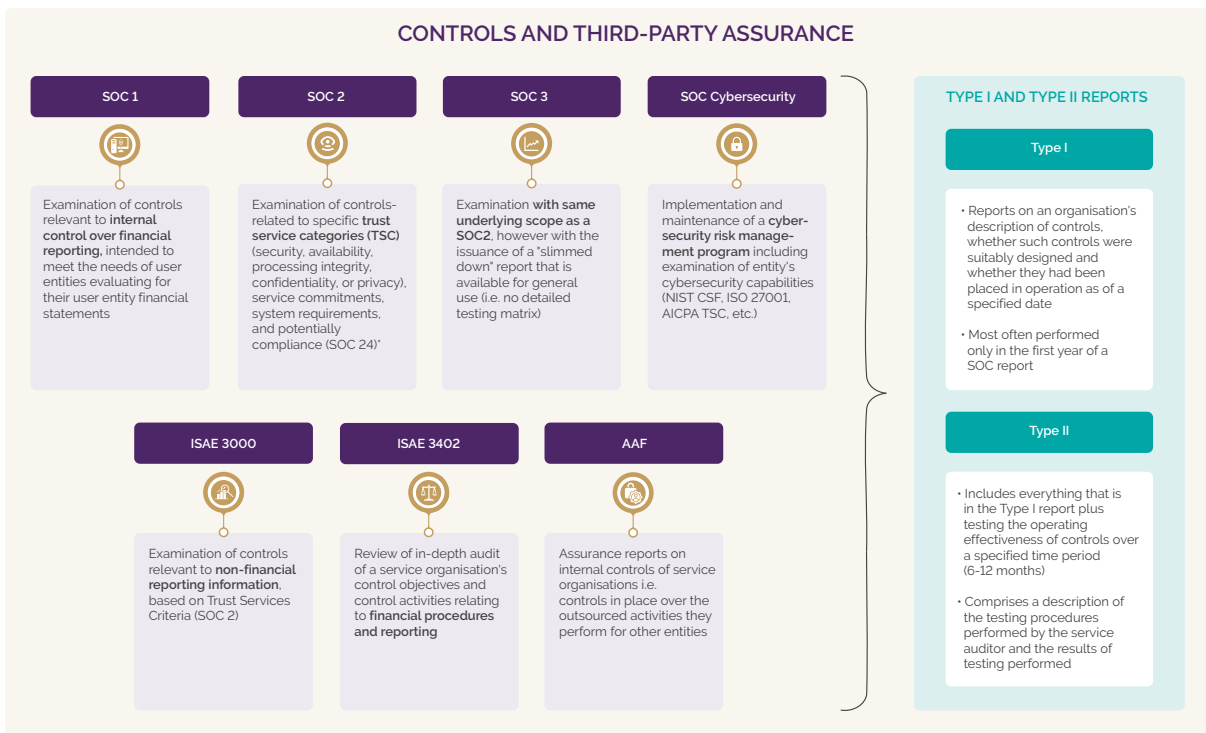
CONTROLS AND THIRD-PARTY ASSURANCE

SOC 1

Examination of controls relevant to internal control over financial reporting, intended to meet the needs of user entities evaluating for their user entity financial statements

SOC 2

Examination of controls-related to specific trust service categories (TSC) (security, availability, processing integrity, confidentiality, or privacy), service commitments, system requirements, and potentially compliance (SOC 24)*

SOC 3

Examination with same underlying scope as a SOC2, however with the issuance of a "slimmed down" report that is available for general use (i.e. no detailed testing matrix)

SOC Cybersecurity

Implementation and maintenance of a cybersecurity risk management program including examination of entity's cybersecurity capabilities (NIST CSF, ISO 27001, AICPA TSC, etc.)

ISAE 3000

Examination of controls relevant to non-financial reporting information, based on Trust Services Criteria (SOC 2)

ISAE 3402

Review of in-depth audit of a service organisation's control objectives and control activities relating to financial procedures and reporting

AAF

Assurance reports on internal controls of service organisations i.e. controls in place over the outsourced activities they perform for other entities

TYPE I AND TYPE II REPORTS

Type I

• Reports on an organisation's description of controls, whether such controls were suitably designed and whether they had been placed in operation as of a specified date

• Most often performed only in the first year of a SOC report

Type II

• Includes everything that is in the Type I report plus testing the operating effectiveness of controls over a specified time period (6-12 months)

• Comprises a description of the testing procedures performed by the service auditor and the results of testing performed